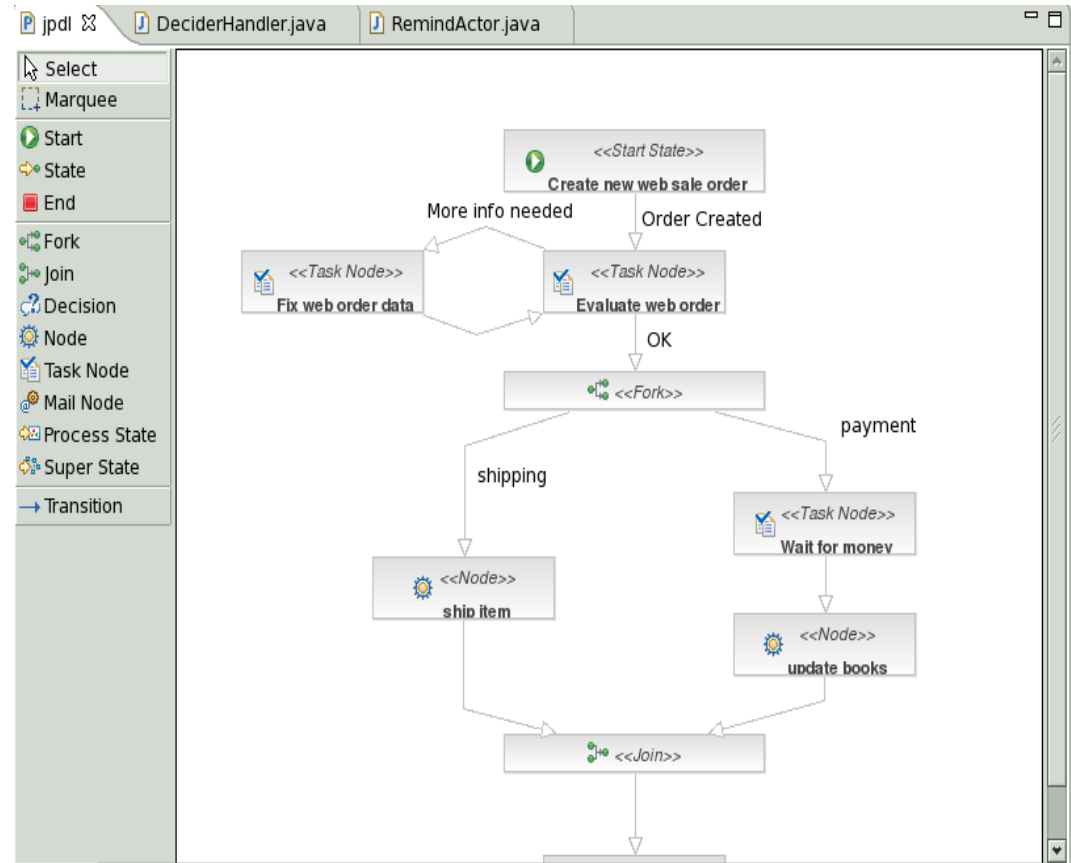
jpdl DeciderHandler.java RemindActor.java

Select
Marquee
Start
State
End
Fork
Join
Decision
Node
Task Node
Mail Node
Process State
Super State
Transition

<<Start State>>
Create new web sale order

More info needed

Order Created

<<Task Node>>
Fix web order data

<<Task Node>>
Evaluate web order

OK

<<Fork>>

payment

shipping

<<Task Node>>
Wait for money

<<Node>>
ship item

<<Node>>
update books

<<Join>>